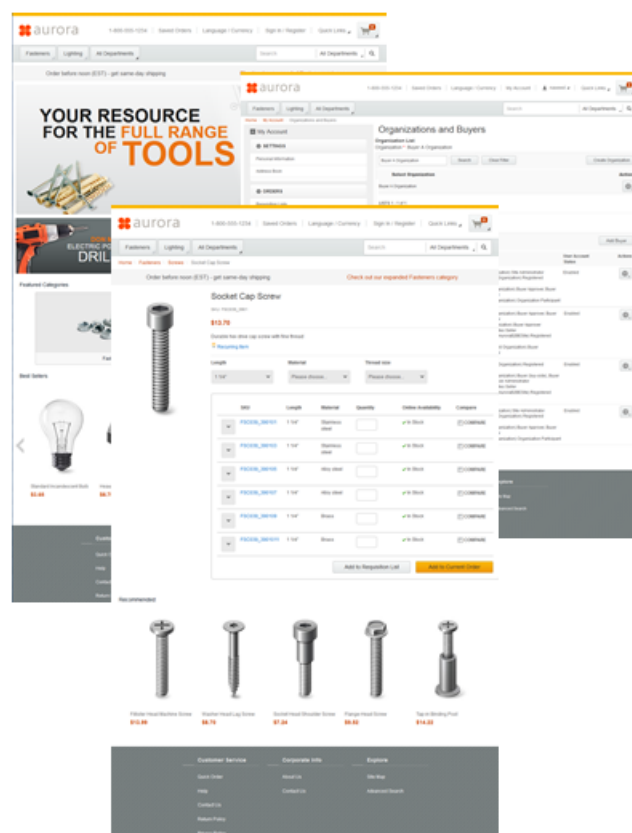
aurora 1-800-555-1234 Saved Orders Language / Currency Sign In / Register Quick Links

Fasteners Lighting All Departments Search All Departments

Order before noon (EST) - get same-day shipping

YOUR RESOURCE FOR THE FULL RANGE OF TOOLS

ELECTRIC PO DRIL

Featured Categories

Best Sellers

Standard Incandescent Bulb $3.49

aurora 1-800-555-1234 Saved Orders Language / Currency My Account Quick Links

Fasteners Lighting All Departments Search All Departments

My Account

SETTINGS

Personal Information

Address Book

ORDERS

Organizations and Buyers

Organization List

Buyer A Organization Search Clear Filter Create Organization

Buyer A Organization

Add Buyer

Enabled

Enabled

Enabled

aurora 1-800-555-1234 Saved Orders Language / Currency Sign In / Register Quick Links

Fasteners Lighting All Departments Search All Departments

Home > Fasteners > Screws > Socket Cap Screw

Order before noon (EST) - get same-day shipping Check out our expanded Fasteners category

Socket Cap Screw

$13.79

Length Material Thread size

1 1/4" Please choose... Please choose...

| | SKU | Length | Material | Quantity | Online Availability | Compare |
|---|---|---|---|---|---|---|
| | FSCS06_060101 | 1 1/4" | Stainless steel | | In Stock | Compare |
| | FSCS06_060103 | 1 1/4" | Stainless steel | | In Stock | Compare |
| | FSCS06_060105 | 1 1/4" | Alloy steel | | In Stock | Compare |
| | FSCS06_060107 | 1 1/4" | Alloy steel | | In Stock | Compare |
| | FSCS06_060109 | 1 1/4" | Brass | | In Stock | Compare |
| | FSCS06_060111 | 1 1/4" | Brass | | In Stock | Compare |

Add to Requisition List Add to Current Order

Recommended

Fillister Head Machine Screw $13.99
Washer Head Lag Screw $8.70
Socket Head Shoulder Screw $7.24
Flange Head Screw $9.52
Tap-in Binding Post $14.22

Customer Service Corporate Info Explore

Quick Order About Us Site Map
Help Contact Us Advanced Search
Contact Us
Return Policy